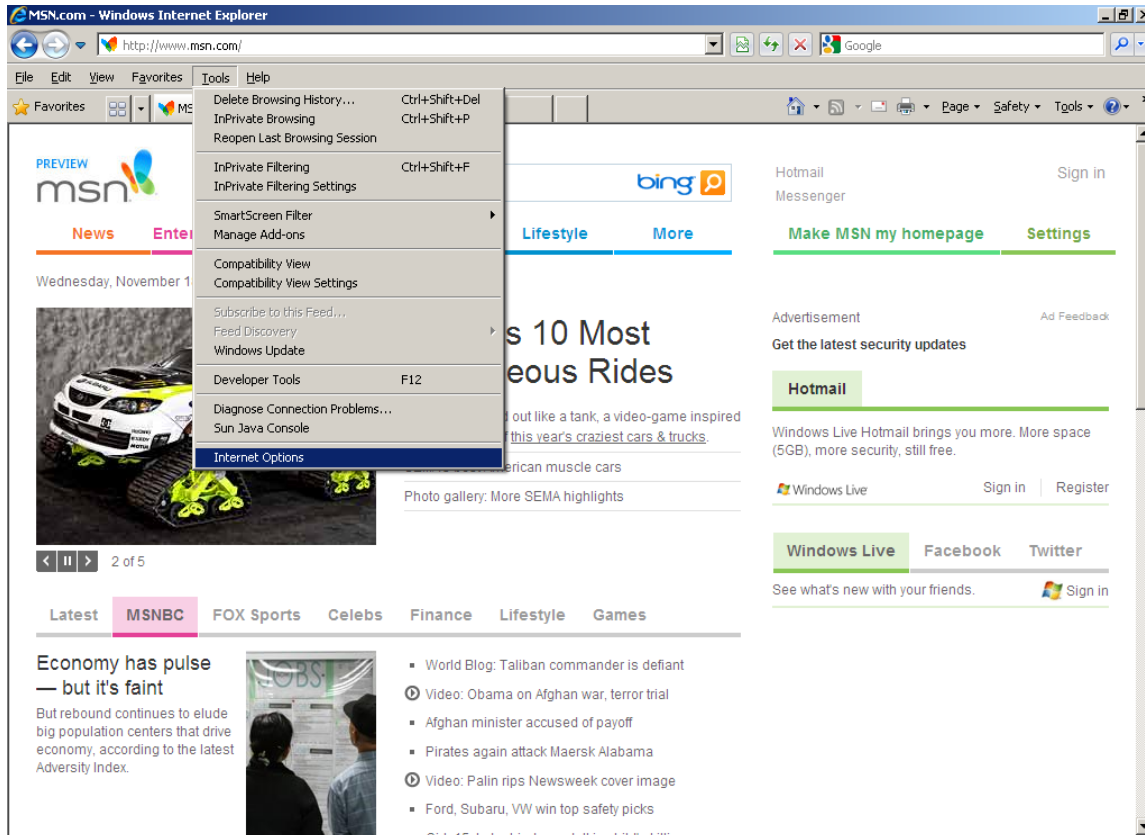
MSN.com - Windows Internet Explorer

http://www.msn.com/

Google

File Edit View Favorites Tools Help

Favorites MS

Page ▾ Safety ▾ Tools ▾

Delete Browsing History... Ctrl+Shift+Del
InPrivate Browsing Ctrl+Shift+P
Reopen Last Browsing Session
InPrivate Filtering Ctrl+Shift+F
InPrivate Filtering Settings
SmartScreen Filter
Manage Add-ons
Compatibility View
Compatibility View Settings
Subscribe to this Feed...
Feed Discovery
Windows Update
Developer Tools F12
Diagnose Connection Problems...
Sun Java Console
Internet Options

PREVIEW
msn

bing

News Enter Lifestyle More

Wednesday, November 1

s 10 Most
eous Rides

out like a tank, a video-game inspired
this year's craziest cars & trucks.

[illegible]erican muscle cars

Photo gallery: More SEMA highlights

2 of 5

Hotmail
Messenger

Sign in

Make MSN my homepage Settings

Advertisement

Ad Feedback

Get the latest security updates

Hotmail

Windows Live Hotmail brings you more. More space (5GB), more security, still free.

Windows Live

Sign in | Register

Windows Live Facebook Twitter

See what's new with your friends.

Sign in

Latest MSNBC FOX Sports Celebs Finance Lifestyle Games

Economy has pulse — but it's faint

But rebound continues to elude big population centers that drive economy, according to the latest Adversity Index.

JOBS

World Blog: Taliban commander is defiant
Video: Obama on Afghan war, terror trial
Afghan minister accused of payoff
Pirates again attack Maersk Alabama
Video: Palin rips Newsweek cover image
Ford, Subaru, VW win top safety picks
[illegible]